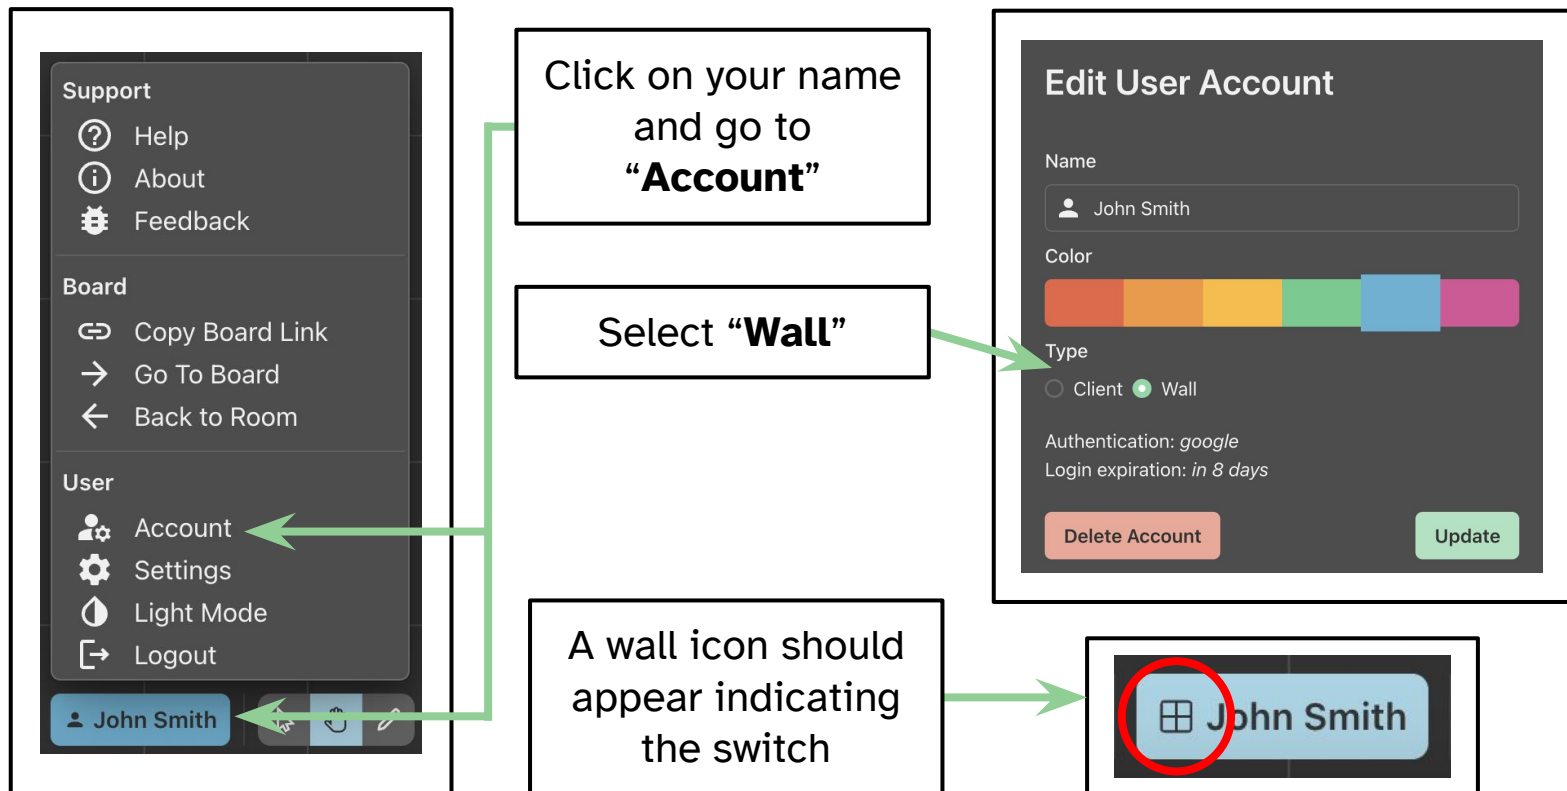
Support
Help
About
Feedback

Board
Copy Board Link
Go To Board
Back to Room

User
Account
Settings
Light Mode
Logout

John Smith

Click on your name and go to "**Account**"

Select "**Wall**"

A wall icon should appear indicating the switch

Edit User Account

Name

John Smith

Color

Type

Client Wall

Authentication: *google*
Login expiration: *in 8 days*

Delete Account

Update

John Smith